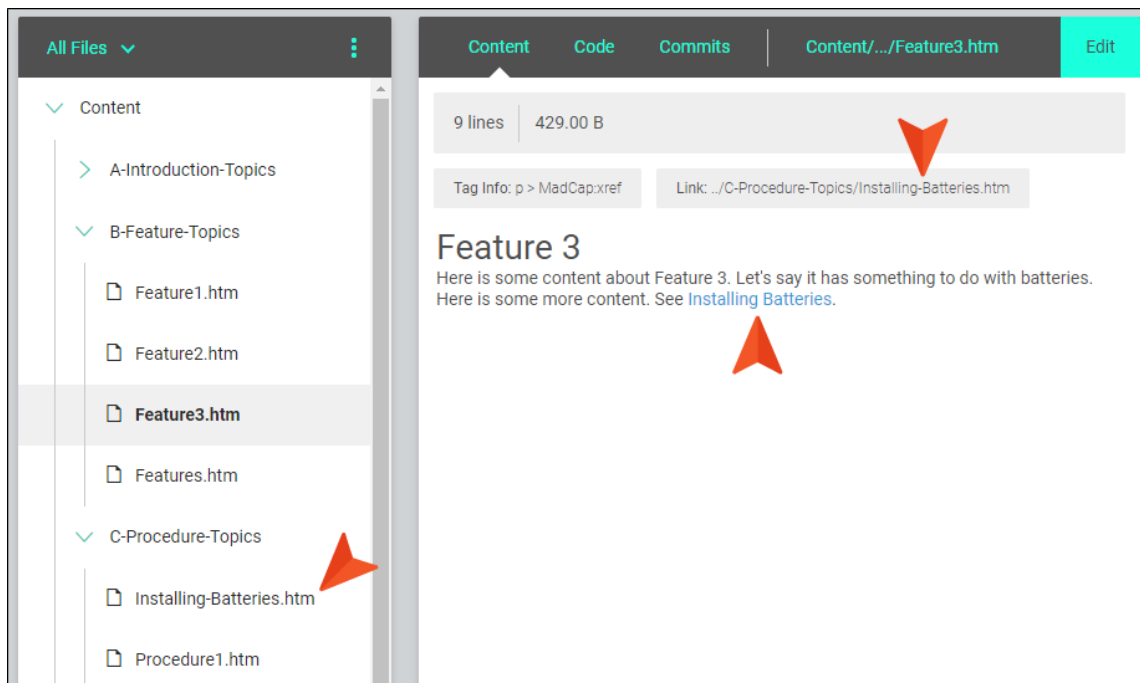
All Files

Content

A-Introduction-Topics

B-Feature-Topics

Feature1.htm

Feature2.htm

Feature3.htm

Features.htm

C-Procedure-Topics

Installing-Batteries.htm

Procedure1.htm

Content Code Commits Content/.../Feature3.htm Edit

9 lines | 429.00 B

Tag Info: p > MadCap:xref

Link: ../C-Procedure-Topics/Installing-Batteries.htm

Feature 3

Here is some content about Feature 3. Let's say it has something to do with batteries. Here is some more content. See Installing Batteries.